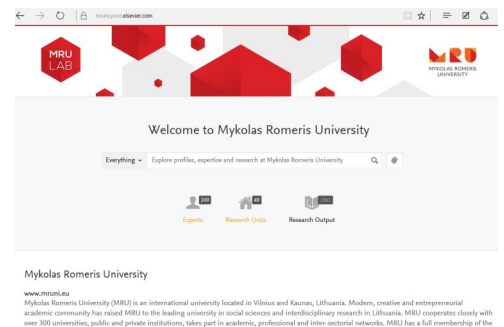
mruni.pure.elsevier.com

MRU LAB

MRU
MYKOLAS ROMERIS UNIVERSITY

Welcome to Mykolas Romeris University

Everything
Explore profiles, expertise and research at Mykolas Romeris University

249
Experts

49
Research Units

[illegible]
Research Output

Mykolas Romeris University

www.mruni.eu
Mykolas Romeris University (MRU) is an international university located in Vilnius and Kaunas, Lithuania. Modern, creative and entrepreneurial academic community has raised MRU to the leading university in social sciences and interdisciplinary research in Lithuania. MRU cooperates closely with over 300 universities, public and private institutions, takes part in academic, professional and inter-sectorial networks. MRU has a full membership of the